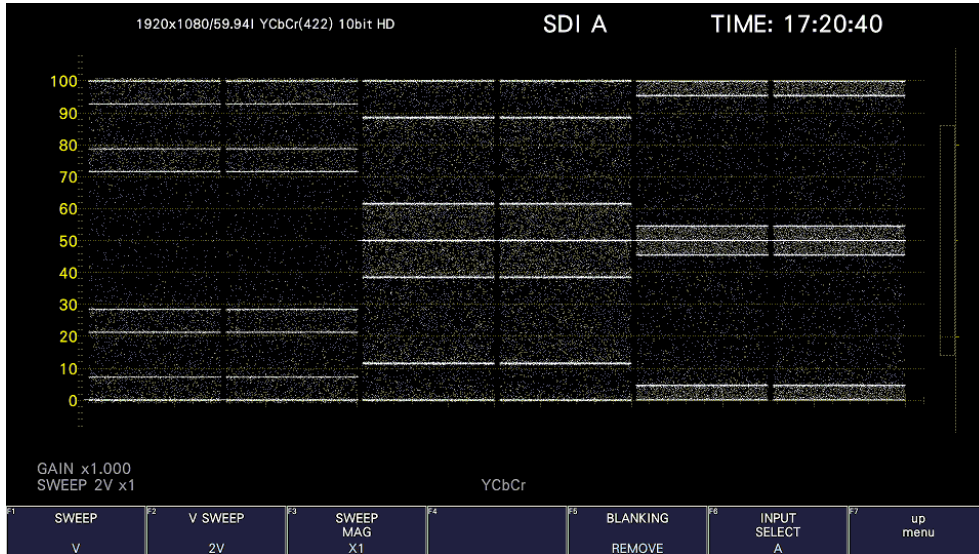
1920x1080/59.94I YCbCr(422) 10bit HD

SDI A

TIME: 17:20:40

100
90
80
70
60
50
40
30
20
10
0

GAIN x1.000
SWEEP 2V x1

YCbCr

| F1 SWEEP V | F2 V SWEEP 2V | F3 SWEEP MAG X1 | F4 | F5 BLANKING REMOVE | F6 INPUT SELECT A | F7 up menu |
|---|---|---|---|---|---|---|